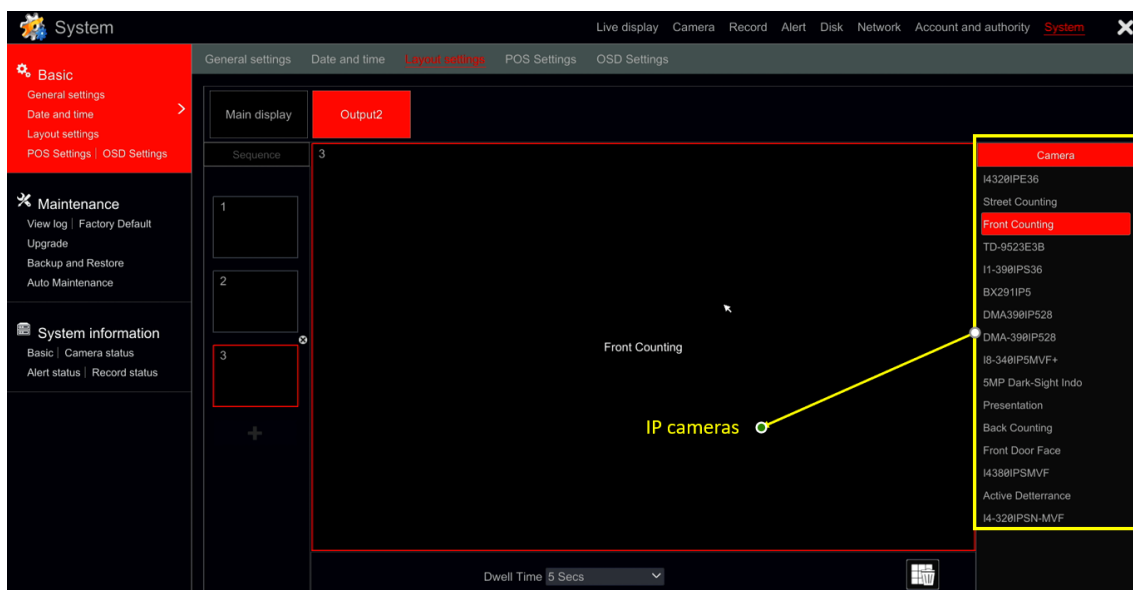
System

Live display Camera Record Alert Disk Network Account and authority System

Basic
General settings
Date and time
Layout settings
POS Settings | OSD Settings

Maintenance
View log | Factory Default
Upgrade
Backup and Restore
Auto Maintenance

System information
Basic | Camera status
Alert status | Record status

General settings Date and time Layout settings POS Settings OSD Settings

Main display Output2

Sequence

1

2

3

3

Front Counting

IP cameras

Dwell Time 5 Secs

Camera
I4320IPE36
Street Counting
Front Counting
TD-9523E3B
I1-390IPS36
BX291IP5
DMA390IP528
DMA-390IP528
I8-340IP5MVF+
5MP Dark-Sight Indo
Presentation
Back Counting
Front Door Face
I4380IPSMVF
Active Detterrance
I4-320IPSN-MVF